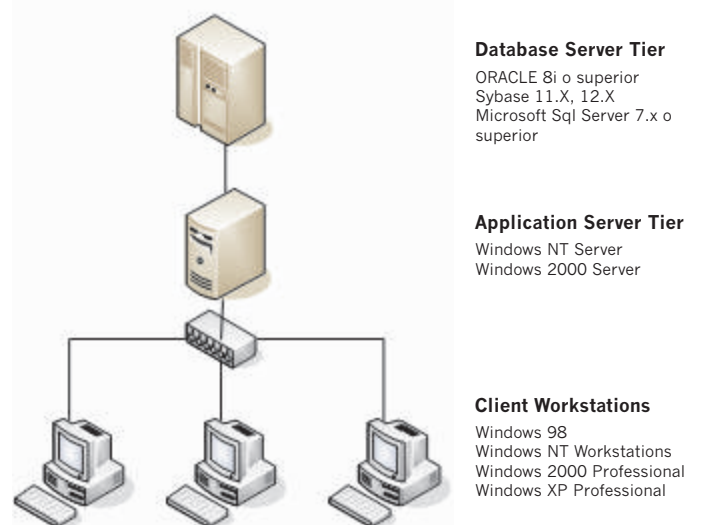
Database Server Tier

ORACLE 8i o superior
Sybase 11.X, 12.X
Microsoft Sql Server 7.x o superior

Application Server Tier

Windows NT Server
Windows 2000 Server

Client Workstations

Windows 98
Windows NT Workstations
Windows 2000 Professional
Windows XP Professional